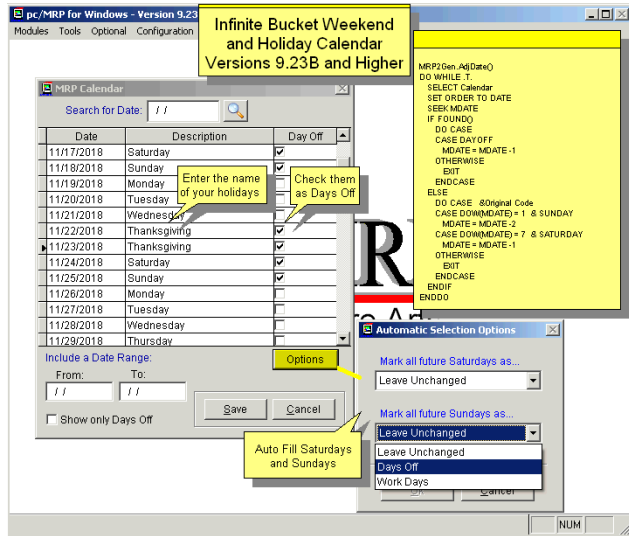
pc/MRP for Windows - Version 9.23

Modules Tools Optional Configuration

Infinite Bucket Weekend and Holiday Calendar Versions 9.23B and Higher

MRP2Gen::AdjDate()
DO WHILE .T.
SELECT Calendar
SET ORDER TO DATE
SEEK MDATE
IF FOUND()
DO CASE
CASE DAYOFF
MDATE = MDATE -1
OTHERWISE
EXIT
ENDCASE
ELSE
DO CASE &Original Code
CASE DOW(MDATE) = 1 & SUNDAY
MDATE = MDATE -2
CASE DOW(MDATE) = 7 & SATURDAY
MDATE = MDATE -1
OTHERWISE
EXIT
ENDCASE
ENDIF
ENDDO

MRP Calendar

Search for Date: / /

| Date | Description | Day Off |
|---|---|---|
| 11/17/2018 | Saturday | ☑ |
| 11/18/2018 | Sunday | ☑ |
| 11/19/2018 | Monday | |
| 11/20/2018 | Tuesday | |
| 11/21/2018 | Wednesday | |
| 11/22/2018 | Thanksgiving | ☑ |
| 11/23/2018 | Thanksgiving | ☑ |
| 11/24/2018 | Saturday | ☑ |
| 11/25/2018 | Sunday | ☑ |
| 11/26/2018 | Monday | |
| 11/27/2018 | Tuesday | |
| 11/28/2018 | Wednesday | |
| 11/29/2018 | Thursday | |

Enter the name of your holidays

Check them as Days Off

Include a Date Range:
From: / /
To: / /

Show only Days Off

Options

Save Cancel

Auto Fill Saturdays and Sundays

Automatic Selection Options

Mark all future Saturdays as...
Leave Unchanged

Mark all future Sundays as...
Leave Unchanged
Leave Unchanged
Days Off
Work Days

Cancel

NUM